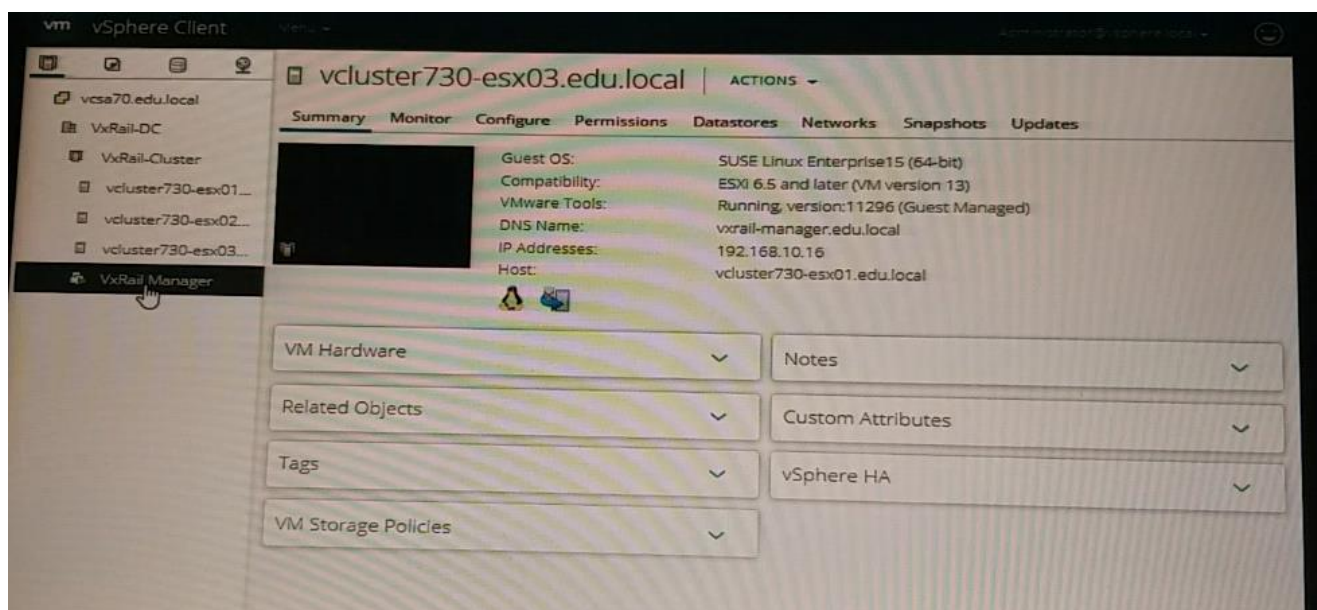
vm vSphere Client Menu

Administrator@vsphere.local

vcsa70.edu.local
VxRail-DC
VxRail-Cluster
vcluster730-esx01...
vcluster730-esx02...
vcluster730-esx03...
VxRail Manager

vcluster730-esx03.edu.local | ACTIONS

Summary Monitor Configure Permissions Datastores Networks Snapshots Updates

Guest OS: SUSE Linux Enterprise15 (64-bit)
Compatibility: ESXi 6.5 and later (VM version 13)
VMware Tools: Running, version:11296 (Guest Managed)
DNS Name: vxrail-manager.edu.local
IP Addresses: 192.168.10.16
Host: vcluster730-esx01.edu.local

VM Hardware
Notes
Related Objects
Custom Attributes
Tags
vSphere HA
VM Storage Policies